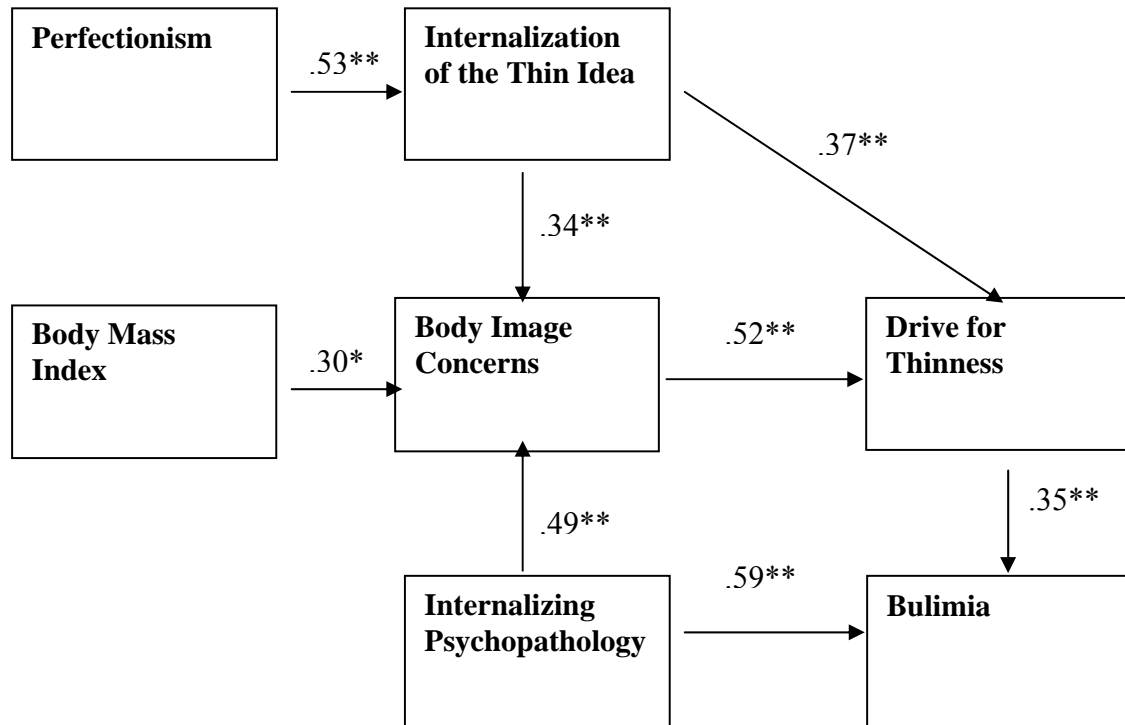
Perfectionism

.53**

Internalization of the Thin Idea

.37**

.34**

Body Mass Index

.30*

Body Image Concerns

.52**

Drive for Thinness

.35**

.49**

.59**

Internalizing Psychopathology

Bulimia